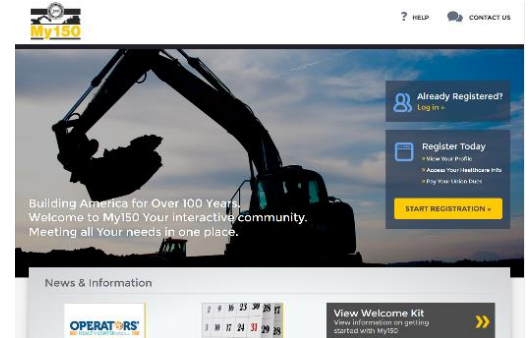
My150

? HELP

CONTACT US

Already Registered?
Log in »

Register Today
View Your Profile
Access Your Healthcare Info
Pay Your Union Dues

START REGISTRATION »

Building America for Over 100 Years.
Welcome to My150 Your interactive community.
Meeting all Your needs in one place.

News & Information

OPERATORS'

View Welcome Kit
View information on getting started with My150